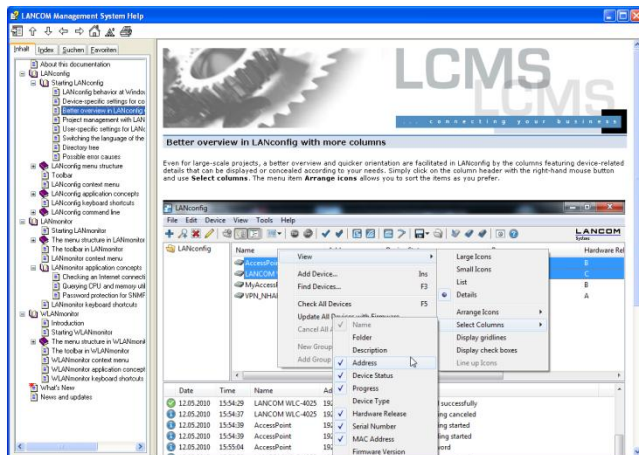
LANCOM Management System Help

Inhalt Index Suchen Favoriten

About this documentation
LANconfig
Starting LANconfig
LANconfig behavior at Window
Device-specific settings for co
Better overview in LANconfig
Project management with LAN
User-specific settings for LANc
Switching the language of the
Directory tree
Possible error causes
LANconfig menu structure
Toolbar
LANconfig context menu
LANconfig application concepts
LANconfig keyboard shortcuts
LANconfig command line
LANmonitor
Starting LANmonitor
The menu structure in LANmonitor
The toolbar in LANmonitor
LANmonitor context menu
LANmonitor application concepts
Checking an Internet connecti
Querying CPU and memory util
Password protection for SNMF
LANmonitor keyboard shortcuts
WLANmonitor
Introduction
Starting WLANmonitor
The menu structure in WLANmonit
The toolbar in WLANmonitor
WLANmonitor context menu
WLANmonitor application concept
WLANmonitor keyboard shortcuts
What's New
News and updates

LCMS
LCMS
connecting your business

Better overview in LANconfig with more columns

Even for large-scale projects, a better overview and quicker orientation are facilitated in LANconfig by the columns featuring device-related details that can be displayed or concealed according to your needs. Simply click on the column header with the right-hand mouse button and use **Select columns**. The menu item **Arrange icons** allows you to sort the items as you prefer.

LANconfig
File Edit Device View Tools Help
LANCOM Systems
LANconfig
Name
AccessPoint
LANCOM W
MyAccess
VPN_NHA
Hardware Rel
B
C
B
A

View
Add Device... Ins
Find Devices... F3
Check All Devices F5
Update All Devices with Firmware
Cancel All A
New Group
Add Group

Large Icons
Small Icons
List
Details
Arrange Icons
Select Columns
Display gridlines
Display check boxes
Line up Icons

Name
Folder
Description
Address
Device Status
Progress
Device Type
Hardware Release
Serial Number
MAC Address
Firmware Version

| Date | Time | Name | Ad | |
|---|---|---|---|---|
| 12.05.2010 | 15:54:29 | LANCOM WLC-4025 | 192 | successfully |
| 12.05.2010 | 15:54:37 | LANCOM WLC-4025 | 192 | ing canceled |
| 12.05.2010 | 15:54:39 | AccessPoint | 192 | ing started |
| 12.05.2010 | 15:54:39 | AccessPoint | 192 | ing started |
| 12.05.2010 | 15:55:04 | AccessPoint | 192 | word |